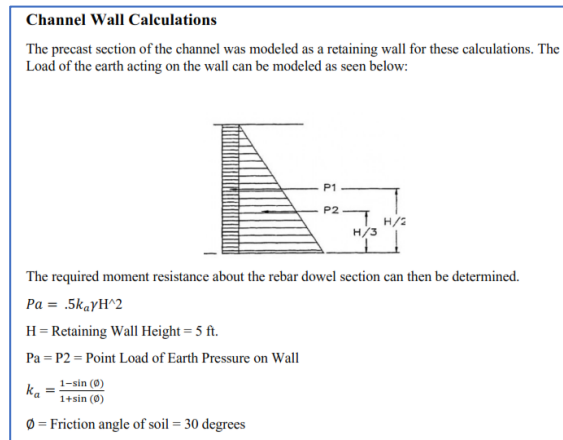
Channel Wall Calculations

The precast section of the channel was modeled as a retaining wall for these calculations. The Load of the earth acting on the wall can be modeled as seen below:

P1
P2
H/2
H/3

The required moment resistance about the rebar dowel section can then be determined.

$Pa = .5k_a\gamma H$^2

H = Retaining Wall Height = 5 ft.

Pa = P2 = Point Load of Earth Pressure on Wall

$k_a = \frac{1-\sin(\emptyset)}{1+\sin(\emptyset)}$

$\emptyset$ = Friction angle of soil = 30 degrees